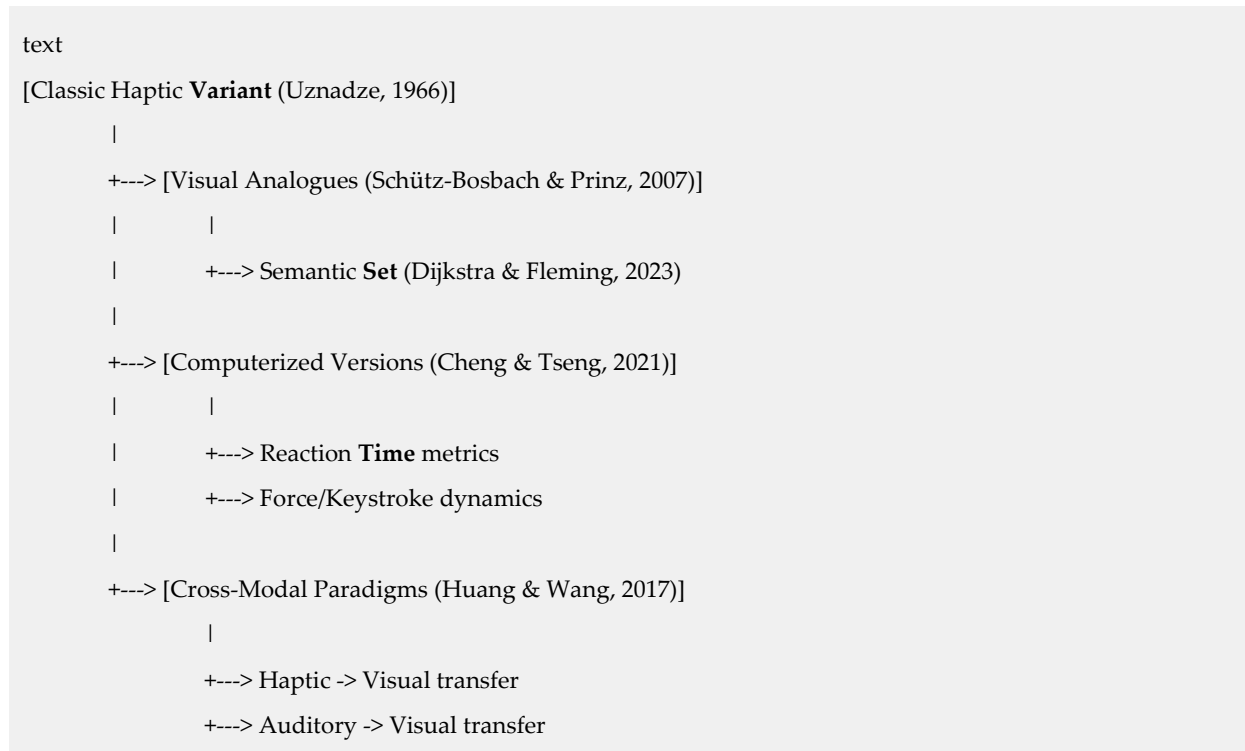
text

[Classic Haptic **Variant** (Uznadze, 1966)]

|

+---> [Visual Analogues (Schütz-Bosbach & Prinz, 2007)]

| |

| +---> Semantic **Set** (Dijkstra & Fleming, 2023)

|

+---> [Computerized Versions (Cheng & Tseng, 2021)]

| |

| +---> Reaction **Time** metrics

| +---> Force/Keystroke dynamics

|

+---> [Cross-Modal Paradigms (Huang & Wang, 2017)]

|

+---> Haptic -> Visual transfer

+---> Auditory -> Visual transfer